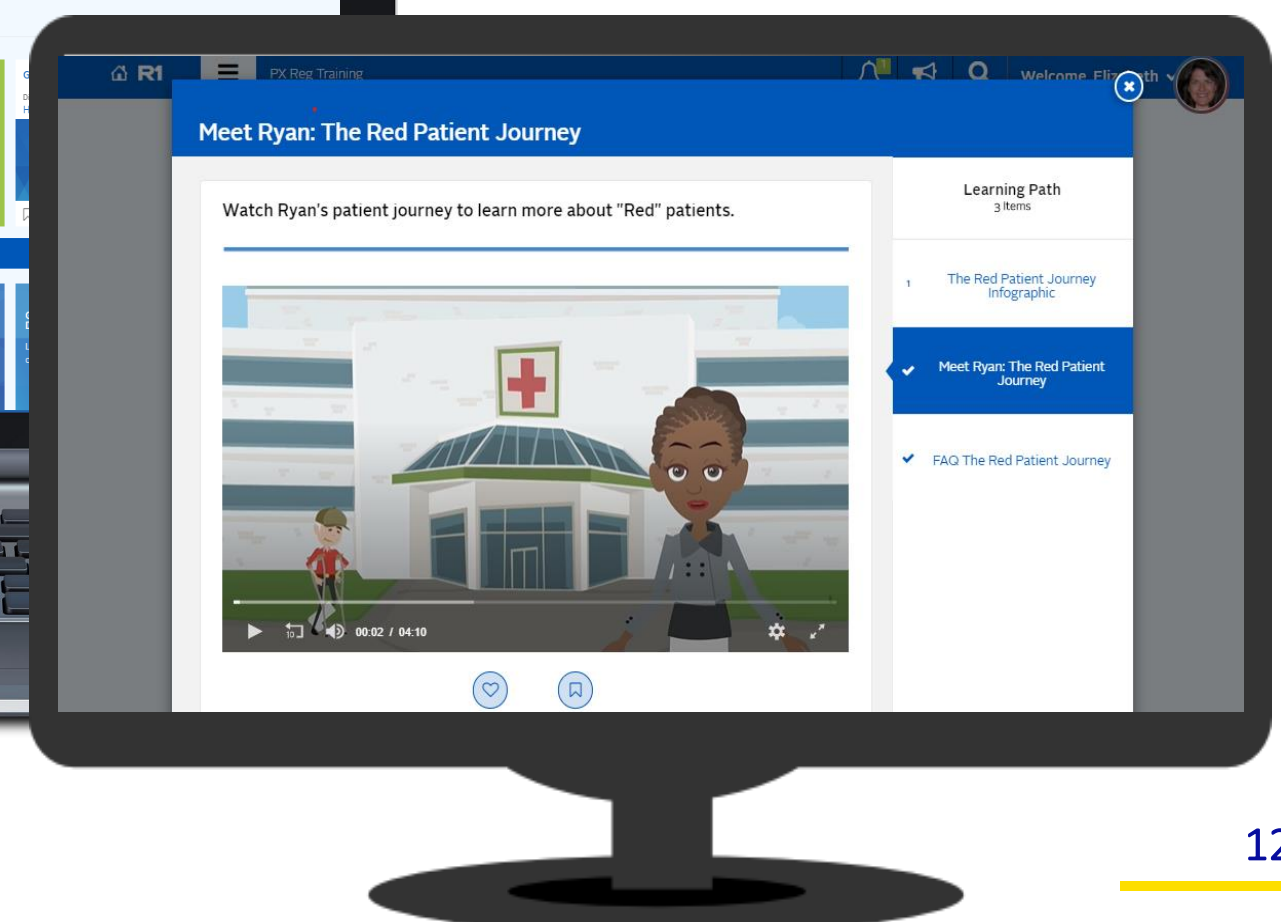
R1

PX Reg Training

Welcome Eliz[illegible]th

Meet Ryan: The Red Patient Journey

Watch Ryan's patient journey to learn more about "Red" patients.

00:02 / 04:10

Learning Path
3 Items

1 The Red Patient Journey Infographic

Meet Ryan: The Red Patient Journey

FAQ The Red Patient Journey

12